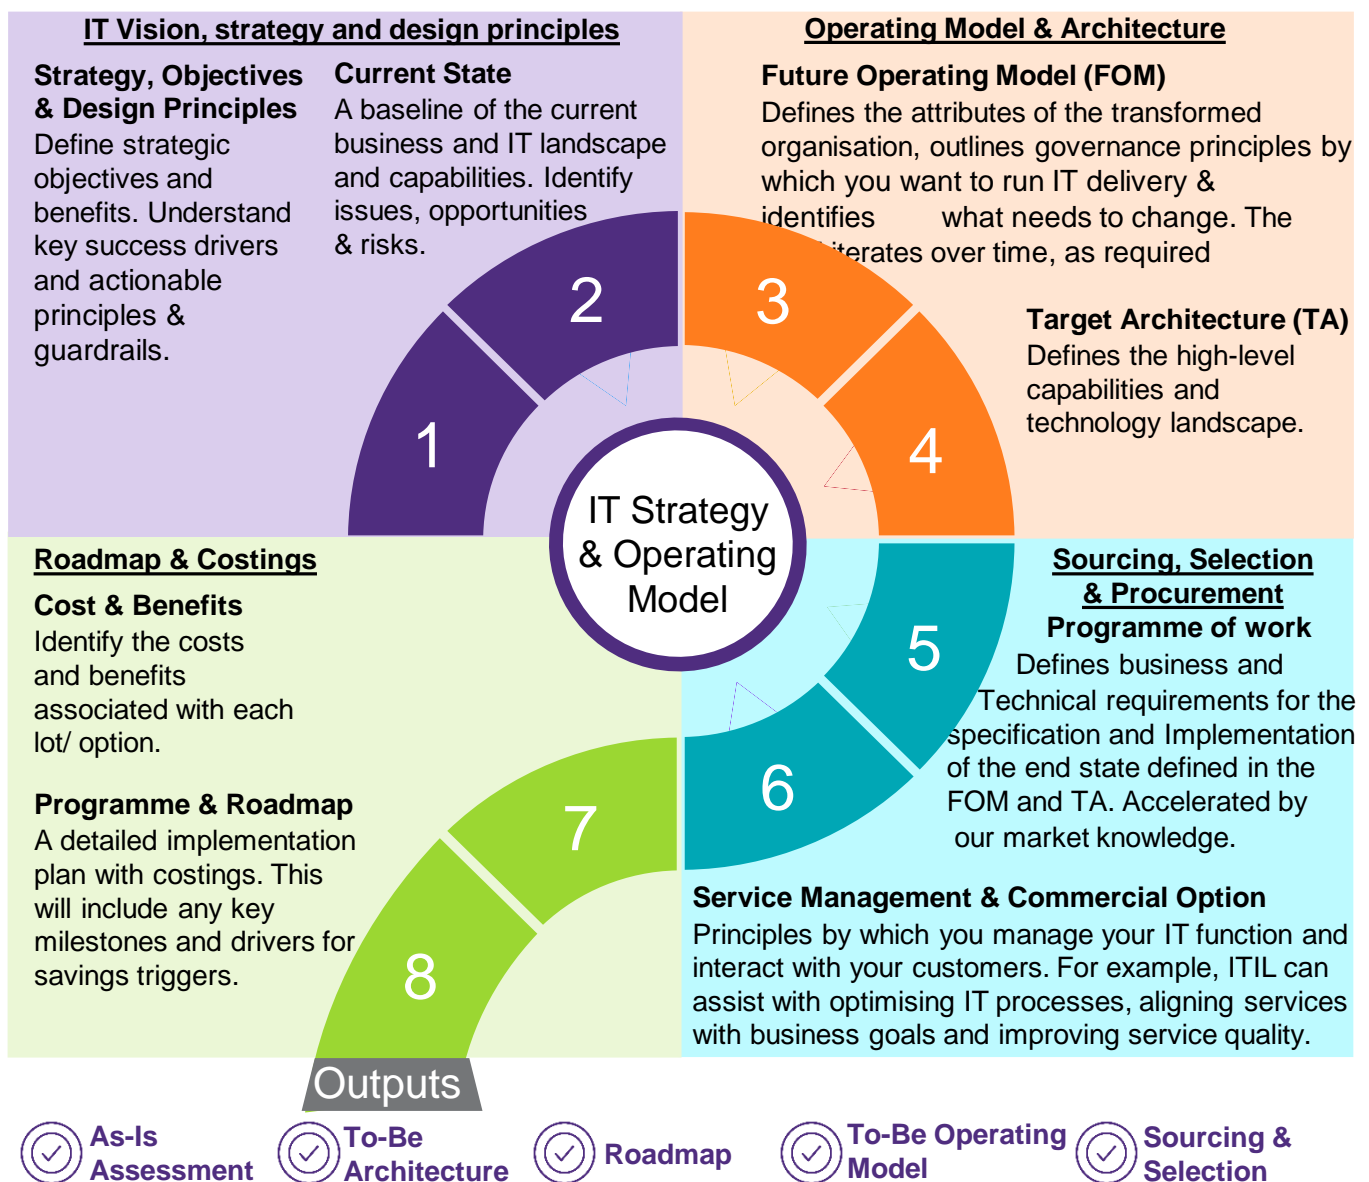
IT Vision, strategy and design principles

Strategy, Objectives & Design Principles
Define strategic objectives and benefits. Understand key success drivers and actionable principles & guardrails.

Current State
A baseline of the current business and IT landscape and capabilities. Identify issues, opportunities & risks.

Operating Model & Architecture

Future Operating Model (FOM)
Defines the attributes of the transformed organisation, outlines governance principles by which you want to run IT delivery & identifies what needs to change. The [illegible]iterates over time, as required

Target Architecture (TA)
Defines the high-level capabilities and technology landscape.

2

3

1

4

IT Strategy & Operating Model

5

6

7

8

Roadmap & Costings

Cost & Benefits
Identify the costs and benefits associated with each lot/ option.

Programme & Roadmap
A detailed implementation plan with costings. This will include any key milestones and drivers for savings triggers.

Sourcing, Selection & Procurement
Programme of work
Defines business and Technical requirements for the specification and Implementation of the end state defined in the FOM and TA. Accelerated by our market knowledge.

Service Management & Commercial Option
Principles by which you manage your IT function and interact with your customers. For example, ITIL can assist with optimising IT processes, aligning services with business goals and improving service quality.

Outputs

As-Is Assessment

To-Be Architecture

Roadmap

To-Be Operating Model

Sourcing & Selection